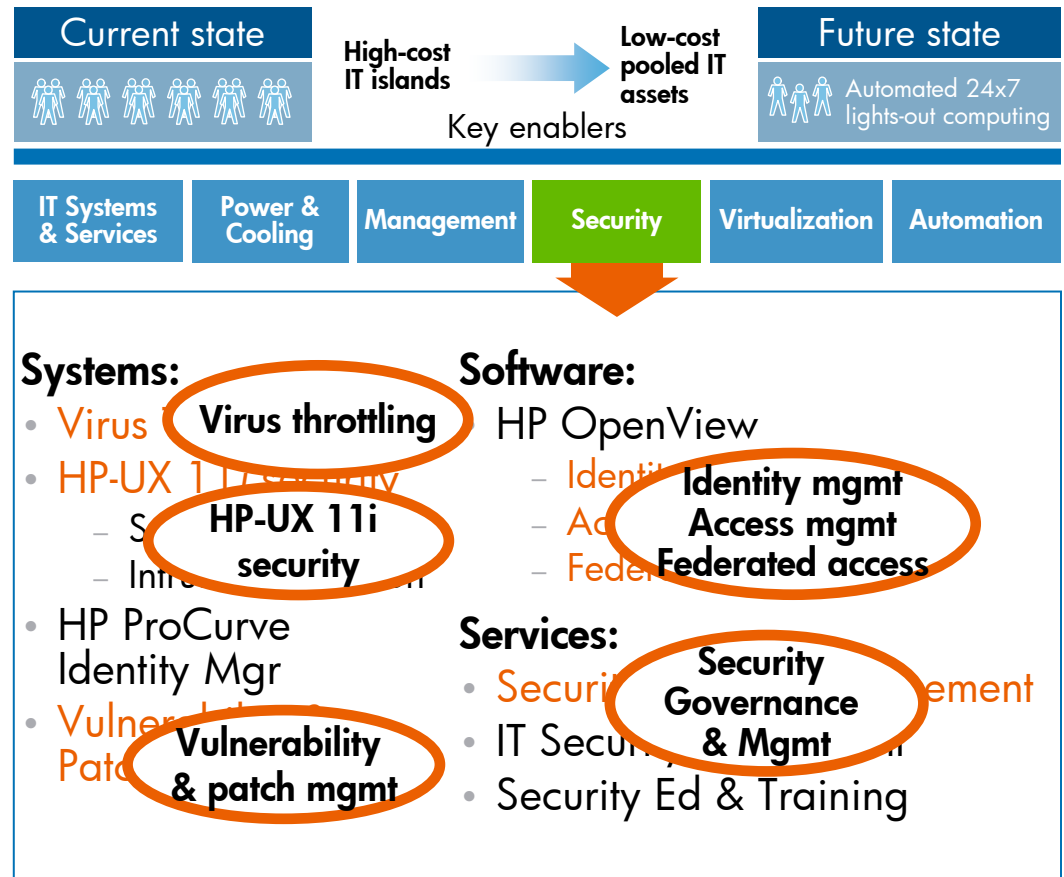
Current state

High-cost IT islands

Low-cost pooled IT assets

Future state

Automated 24x7 lights-out computing

Key enablers

IT Systems & Services

Power & Cooling

Management

Security

Virtualization

Automation

Systems:

• Virus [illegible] Virus throttling

• HP-UX 1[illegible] HP-UX 11i security

– S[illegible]

– Intr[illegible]

• HP ProCurve Identity Mgr

• Vulner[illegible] Patc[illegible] Vulnerability & patch mgmt

Software:

• HP OpenView

– Identi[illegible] Identity mgmt

– Ac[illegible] Access mgmt

– Feder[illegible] Federated access

Services:

• Securi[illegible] Security Governance & Mgmt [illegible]ement

• IT Secu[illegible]

• Security Ed & Training